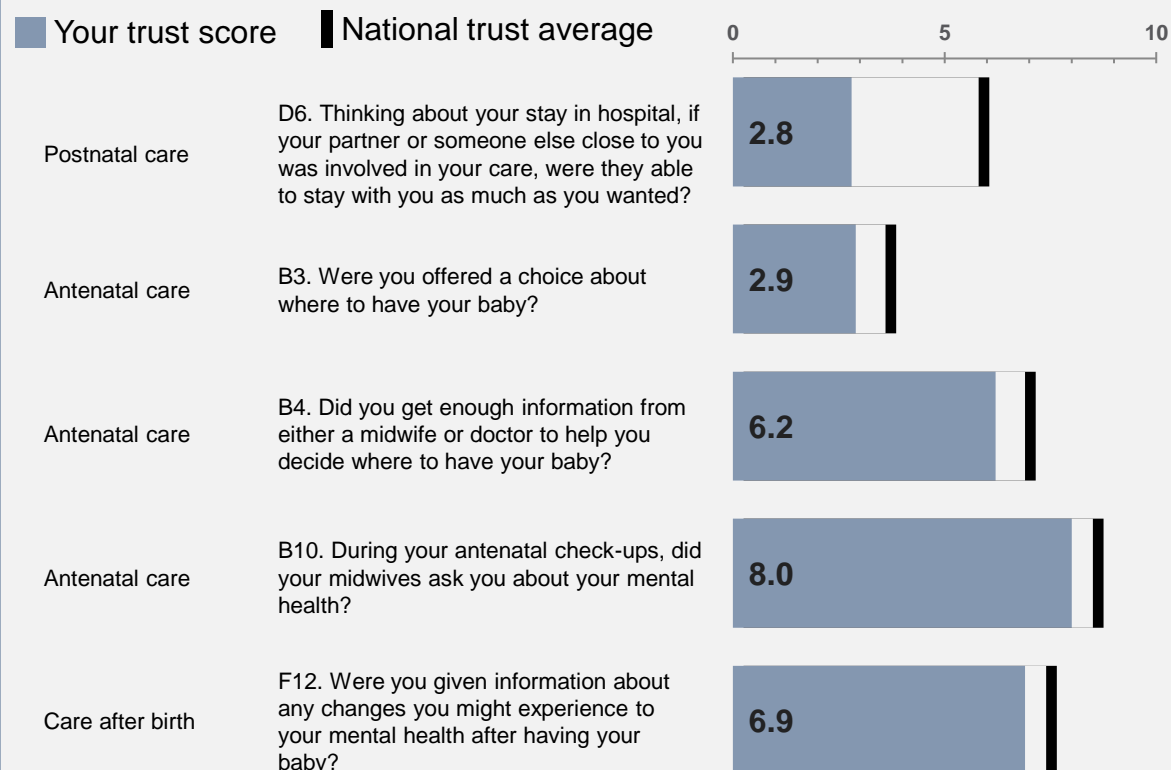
Your trust score  National trust average

0  5  10

| | | |
|---|---|---|
| Postnatal care | D6. Thinking about your stay in hospital, if your partner or someone else close to you was involved in your care, were they able to stay with you as much as you wanted? | 2.8 |
| Antenatal care | B3. Were you offered a choice about where to have your baby? | 2.9 |
| Antenatal care | B4. Did you get enough information from either a midwife or doctor to help you decide where to have your baby? | 6.2 |
| Antenatal care | B10. During your antenatal check-ups, did your midwives ask you about your mental health? | 8.0 |
| Care after birth | F12. Were you given information about any changes you might experience to your mental health after having your baby? | 6.9 |